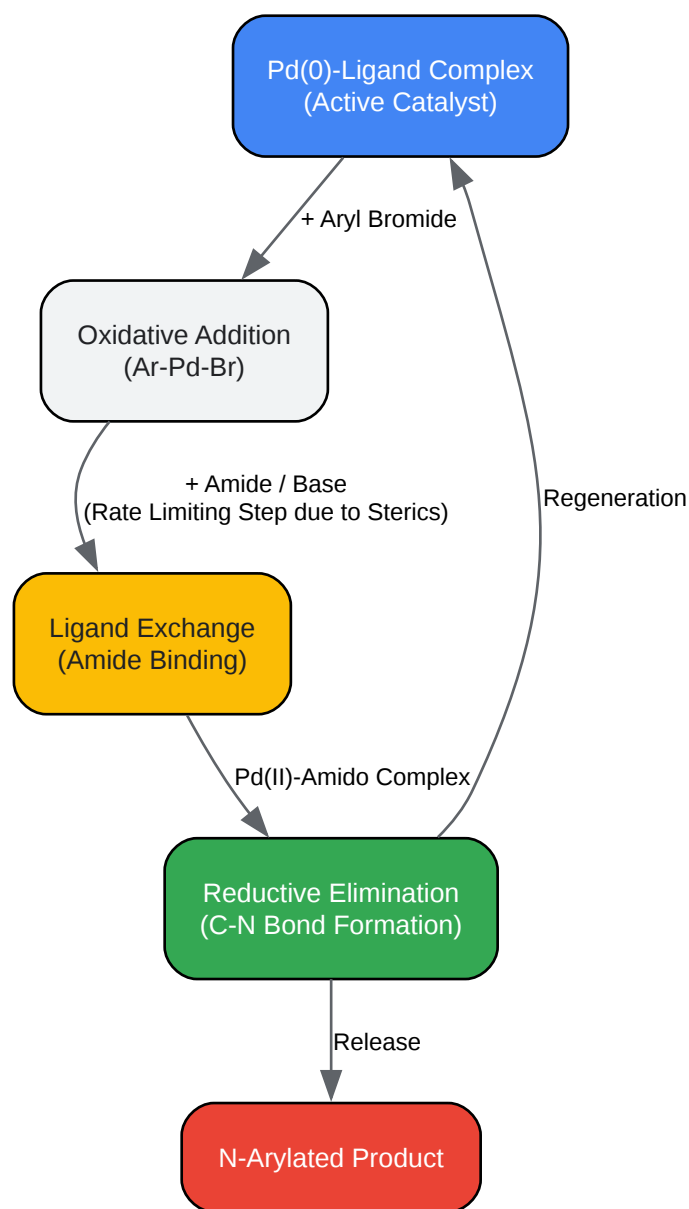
Pd(0)-Ligand Complex
(Active Catalyst)

+ Aryl Bromide

Oxidative Addition
(Ar-Pd-Br)

+ Amide / Base
(Rate Limiting Step due to Sterics)

Ligand Exchange
(Amide Binding)

Pd(II)-Amido Complex

Regeneration

Reductive Elimination
(C-N Bond Formation)

Release

N-Arylated Product